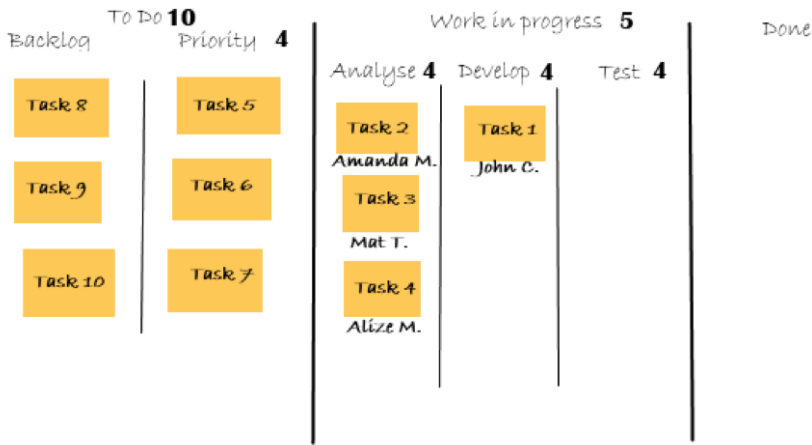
To Do 10

Backlog

Task 8

Task 9

Task 10

Priority 4

Task 5

Task 6

Task 7

Work in progress 5

Analyse 4

Task 2
Amanda M.

Task 3
Mat T.

Task 4
Alize M.

Develop 4

Task 1
John C.

Test 4

Done